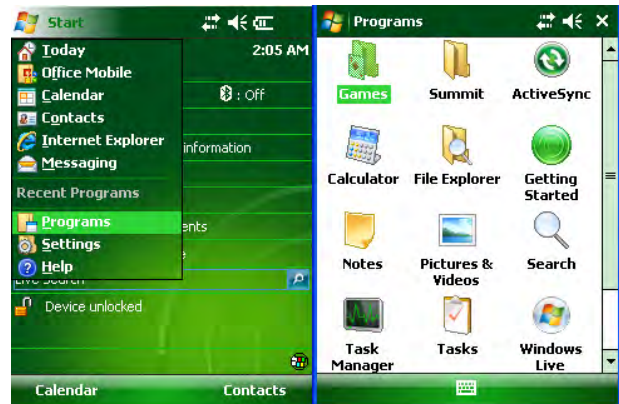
Start
2:05 AM
Today
Office Mobile
Calendar
Contacts
Internet Explorer
Messaging
Recent Programs
Programs
Settings
Help
: Off
information
ents
e
Live Search
Device unlocked
Calendar
Contacts

Programs
Games
Summit
ActiveSync
Calculator
File Explorer
Getting Started
Notes
Pictures & Videos
Search
Task Manager
Tasks
Windows Live